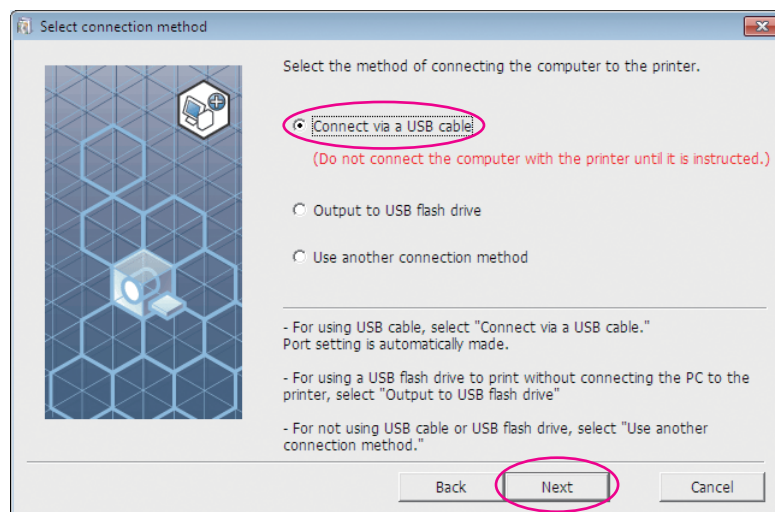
Select connection method

Select the method of connecting the computer to the printer.

Connect via a USB cable

(Do not connect the computer with the printer until it is instructed.)

Output to USB flash drive

Use another connection method

- For using USB cable, select "Connect via a USB cable." Port setting is automatically made.

- For using a USB flash drive to print without connecting the PC to the printer, select "Output to USB flash drive"

- For not using USB cable or USB flash drive, select "Use another connection method."

Back

Next

Cancel